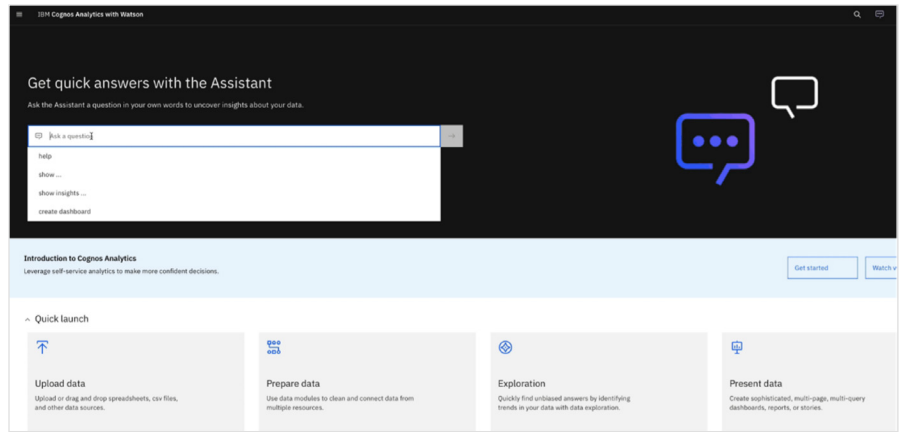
IBM Cognos Analytics with Watson

Get quick answers with the Assistant

Ask the Assistant a question in your own words to uncover insights about your data.

Ask a question

help

show ...

show insights ...

create dashboard

Introduction to Cognos Analytics

Leverage self-service analytics to make more confident decisions.

Get started

Watch v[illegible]

Quick launch

Upload data

Upload or drag and drop spreadsheets, csv files, and other data sources.

Prepare data

Use data modules to clean and connect data from multiple resources.

Exploration

Quickly find unbiased answers by identifying trends in your data with data exploration.

Present data

Create sophisticated, multi-page, multi-query dashboards, reports, or stories.